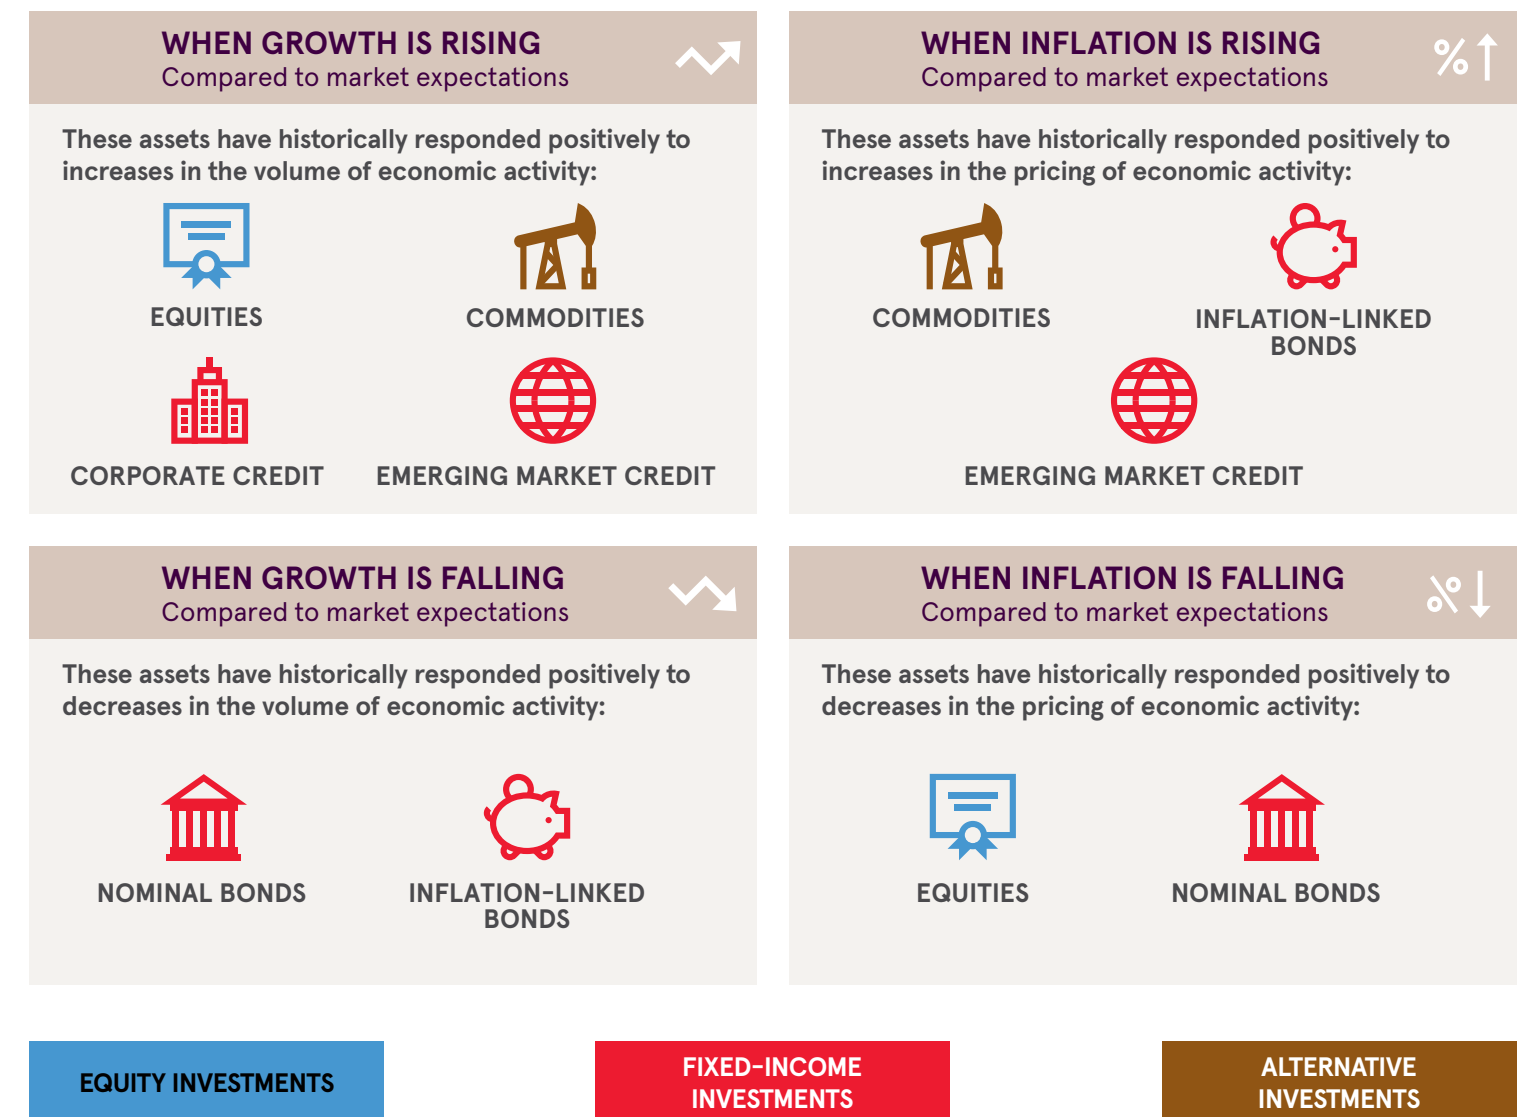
WHEN GROWTH IS RISING
Compared to market expectations

These assets have historically responded positively to increases in the volume of economic activity:

EQUITIES

COMMODITIES

CORPORATE CREDIT

EMERGING MARKET CREDIT

WHEN INFLATION IS RISING
Compared to market expectations

%

These assets have historically responded positively to increases in the pricing of economic activity:

COMMODITIES

INFLATION-LINKED BONDS

EMERGING MARKET CREDIT

WHEN GROWTH IS FALLING
Compared to market expectations

These assets have historically responded positively to decreases in the volume of economic activity:

NOMINAL BONDS

INFLATION-LINKED BONDS

WHEN INFLATION IS FALLING
Compared to market expectations

%

These assets have historically responded positively to decreases in the pricing of economic activity:

EQUITIES

NOMINAL BONDS

EQUITY INVESTMENTS

FIXED-INCOME INVESTMENTS

ALTERNATIVE INVESTMENTS